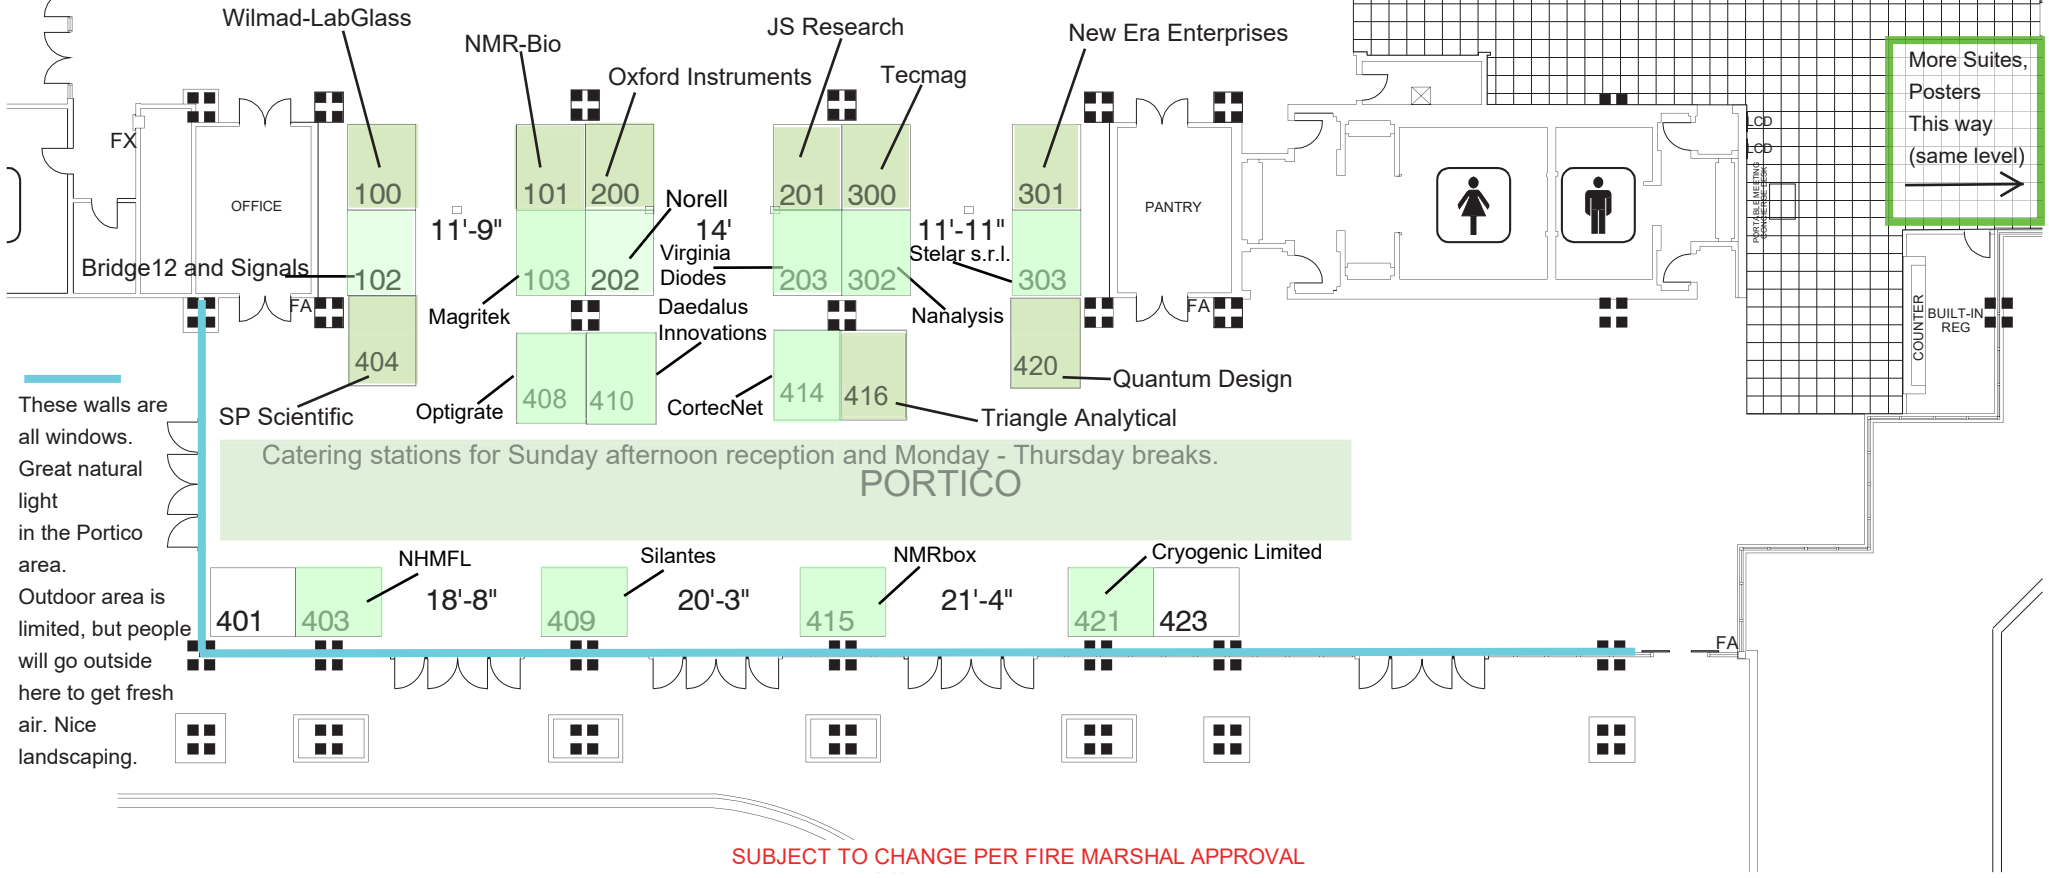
Wilmad-LabGlass

NMR-Bio

JS Research

Oxford Instruments

Tecmag

New Era Enterprises

More Suites, Posters This way (same level)

FX

OFFICE

100

101

200

Norell

201

300

301

PANTRY

LCD

LCD

PORTABLE MEETING CONCIERGE DESK

11'-9"

14'

11'-11"

Virginia Diodes

Stelar s.r.l.

Bridge12 and Signals

102

103

202

203

302

303

FA

FA

Magritek

Daedalus Innovations

Nanalysis

BUILT-IN REG

COUNTER

404

408

410

414

416

420

Quantum Design

These walls are all windows. Great natural light in the Portico area. Outdoor area is limited, but people will go outside here to get fresh air. Nice landscaping.

SP Scientific

Optigrate

CortecNet

Triangle Analytical

Catering stations for Sunday afternoon reception and Monday - Thursday breaks.

PORTICO

NHMFL

Silantes

NMRbox

Cryogenic Limited

401

403

18'-8"

409

20'-3"

415

21'-4"

421

423

FA

SUBJECT TO CHANGE PER FIRE MARSHAL APPROVAL